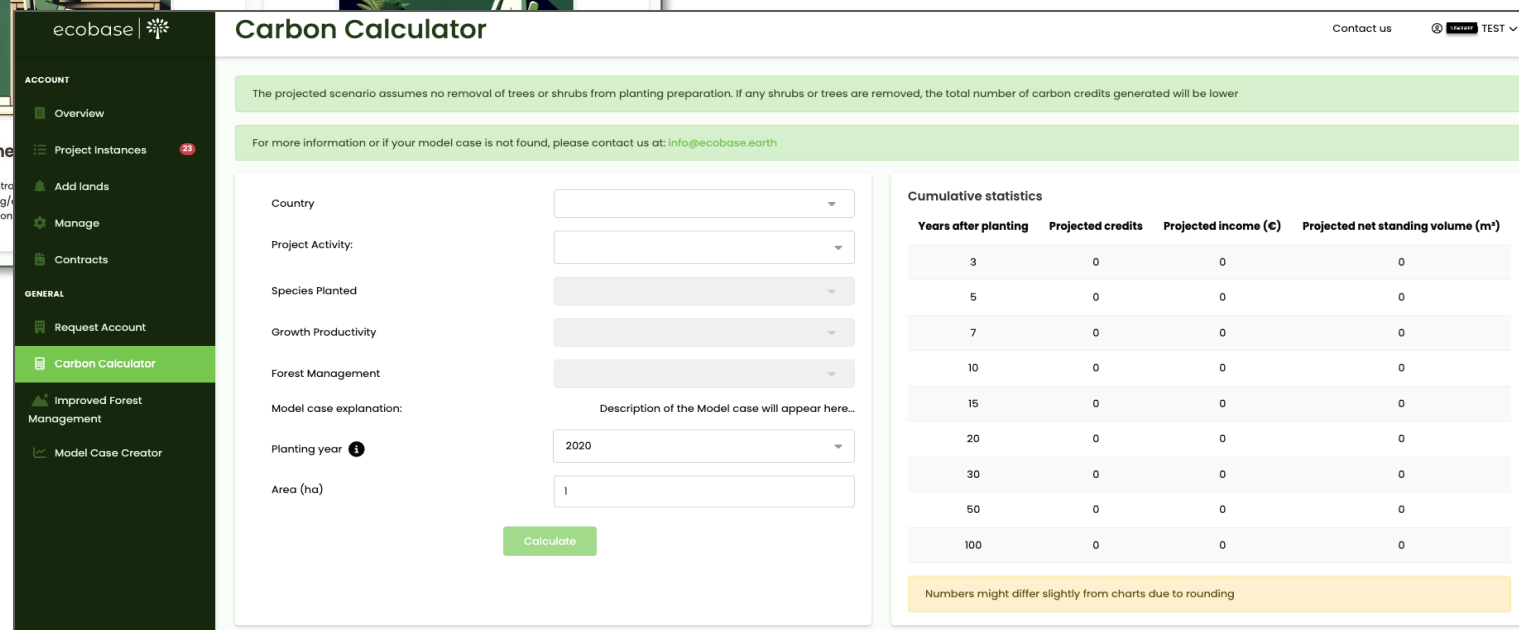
ecobase

ACCOUNT
Overview
Project Instances 23
Add lands
Manage
Contracts
GENERAL
Request Account
Carbon Calculator
Improved Forest Management
Model Case Creator

Carbon Calculator

Contact us
TEST

The projected scenario assumes no removal of trees or shrubs from planting preparation. If any shrubs or trees are removed, the total number of carbon credits generated will be lower

For more information or if your model case is not found, please contact us at: info@ecobase.earth

Country
Project Activity:
Species Planted
Growth Productivity
Forest Management
Model case explanation: Description of the Model case will appear here...
Planting year 2020
Area (ha) 1
Calculate

Cumulative statistics

| Years after planting | Projected credits | Projected income (€) | Projected net standing volume (m³) |
|---|---|---|---|
| 3 | 0 | 0 | 0 |
| 5 | 0 | 0 | 0 |
| 7 | 0 | 0 | 0 |
| 10 | 0 | 0 | 0 |
| 15 | 0 | 0 | 0 |
| 20 | 0 | 0 | 0 |
| 30 | 0 | 0 | 0 |
| 50 | 0 | 0 | 0 |
| 100 | 0 | 0 | 0 |

Numbers might differ slightly from charts due to rounding